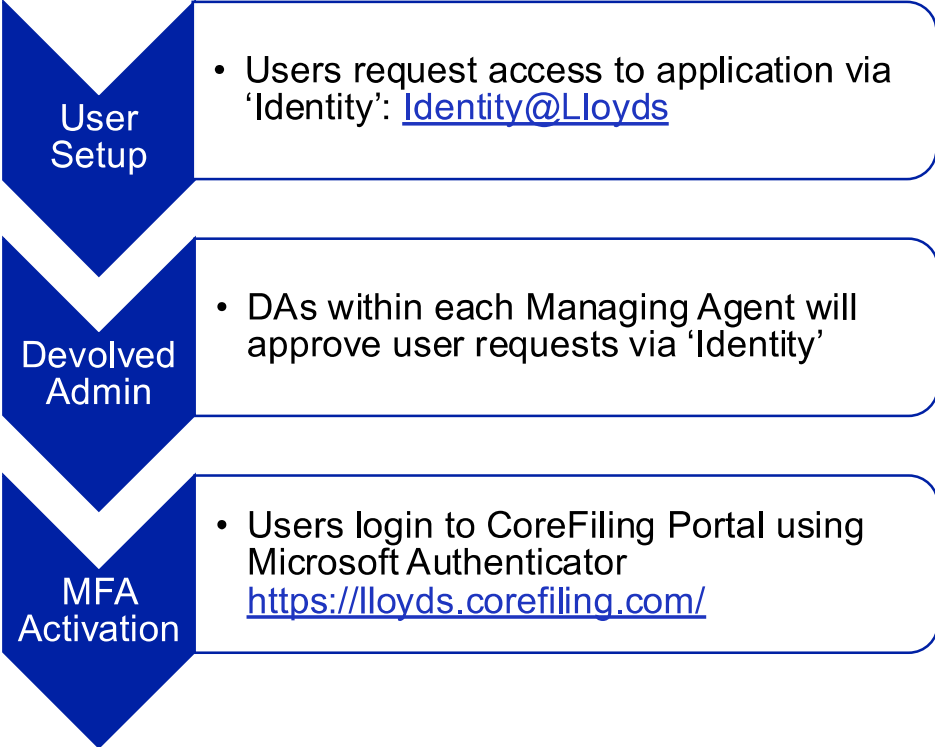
User Setup

• Users request access to application via ‘Identity’: Identity@Lloyds

Devolved Admin

• DAs within each Managing Agent will approve user requests via ‘Identity’

MFA Activation

• Users login to CoreFiling Portal using Microsoft Authenticator https://lloyds.corefiling.com/